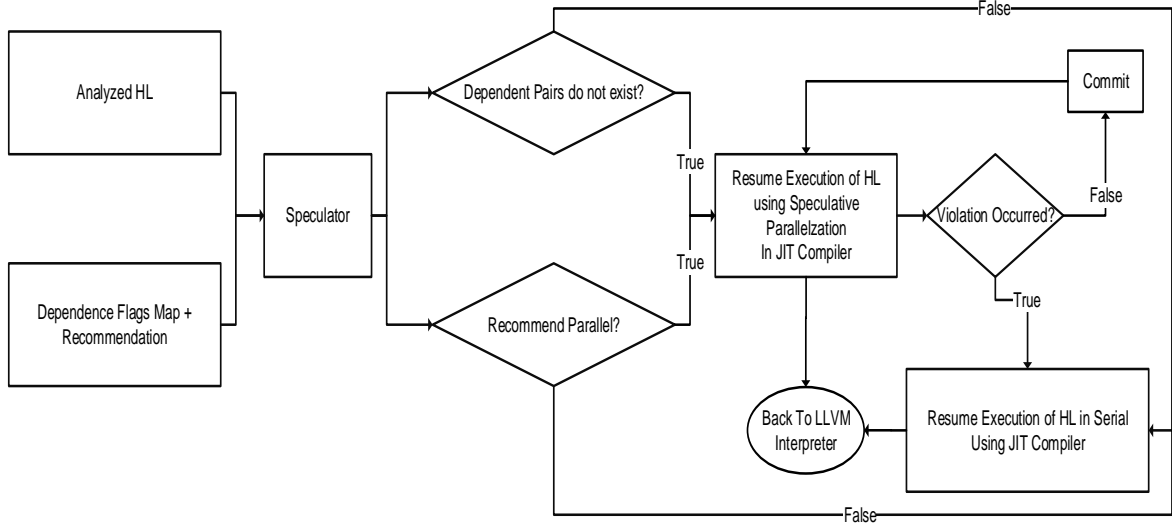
False

Analyzed HL

Dependence Flags Map + Recommendation

Speculator

Dependent Pairs do not exist?

Recommend Parallel?

True

True

Commit

Resume Execution of HL using Speculative Parallelzation In JIT Compiler

Violation Occurred?

False

True

Back To LLVM Interpreter

Resume Execution of HL in Serial Using JIT Compiler

False